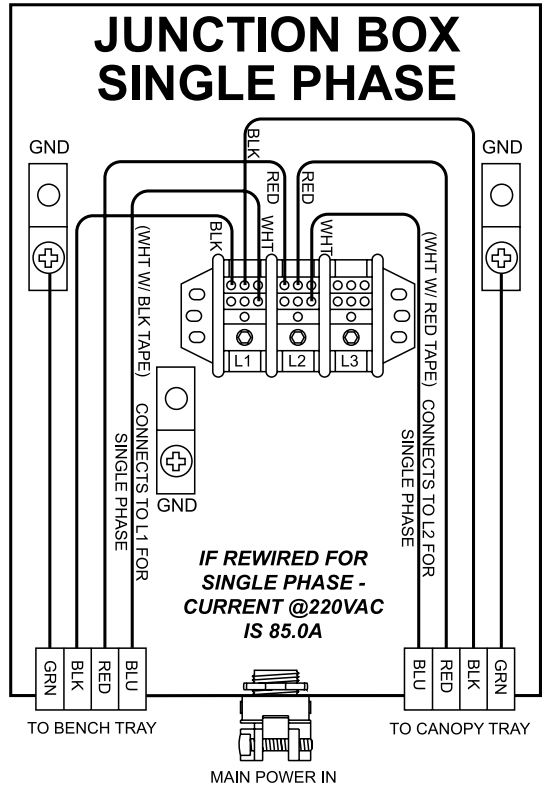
JUNCTION BOX
SINGLE PHASE

GND

GND

BLK

RED

RED

BLK

WHT

WHT

(WHT W/ BLK TAPE) CONNECTS TO L1 FOR SINGLE PHASE

(WHT W/ RED TAPE) CONNECTS TO L2 FOR SINGLE PHASE

L1

L2

L3

GND

IF REWIRED FOR SINGLE PHASE - CURRENT @220VAC IS 85.0A

GRN

BLK

RED

BLU

BLU

RED

BLK

GRN

TO BENCH TRAY

TO CANOPY TRAY

MAIN POWER IN